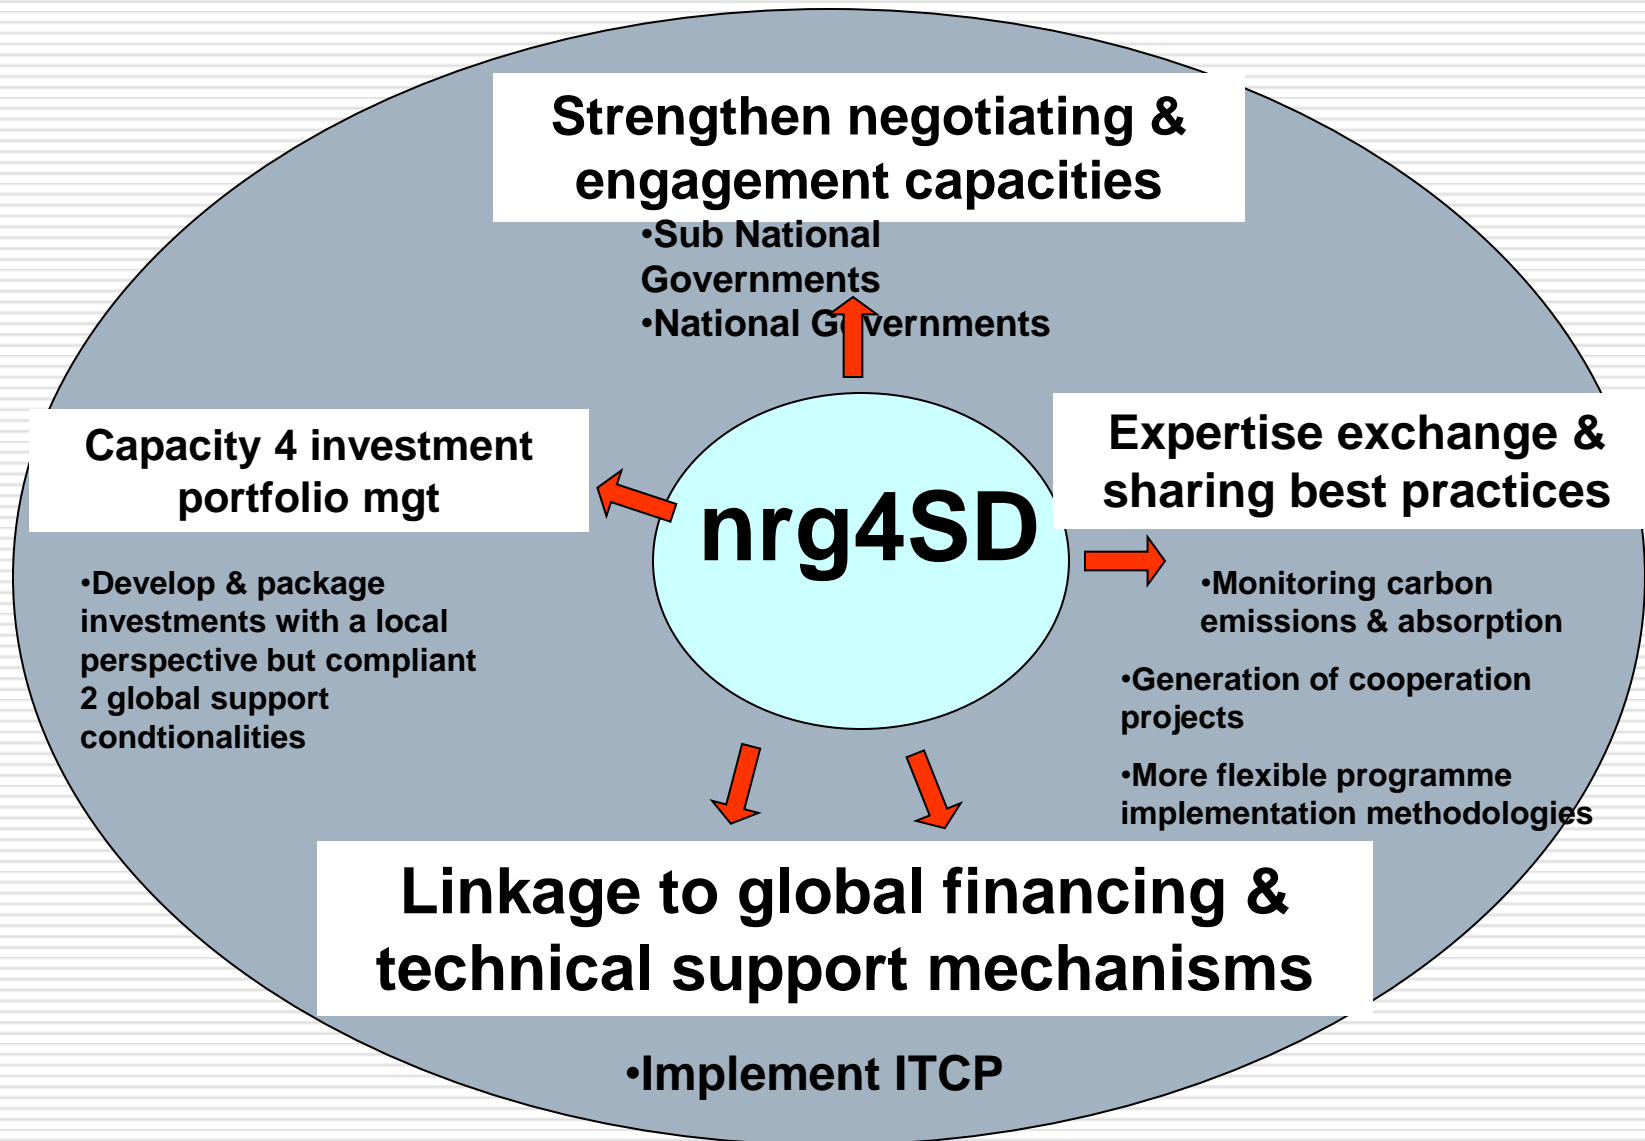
Strengthen negotiating & engagement capacities

•Sub National Governments
•National G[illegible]vernments

Capacity 4 investment portfolio mgt

•Develop & package investments with a local perspective but compliant 2 global support condtionalities

nrg4SD

Expertise exchange & sharing best practices

•Monitoring carbon emissions & absorption

•Generation of cooperation projects

•More flexible programme implementation methodologies

Linkage to global financing & technical support mechanisms

•Implement ITCP